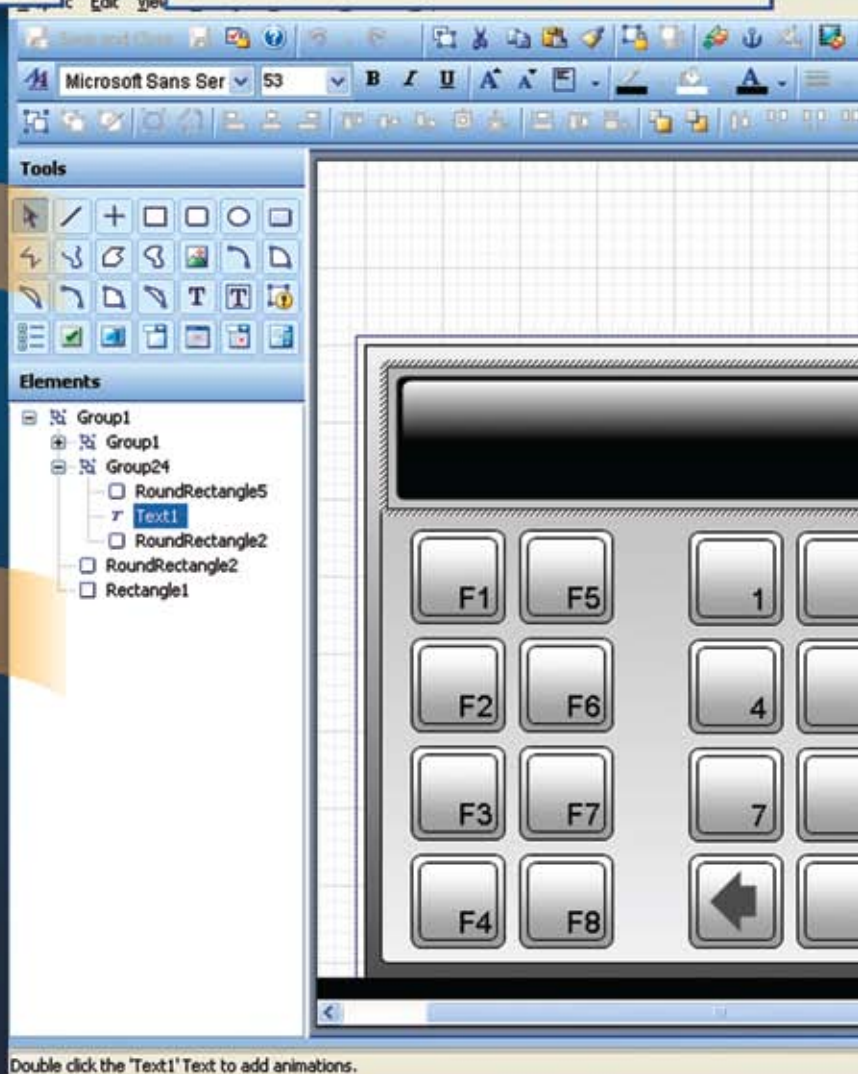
Edit

Save and Close

Microsoft Sans Ser 53

B I U

Tools

T

Elements

Group1
Group1
Group24
RoundRectangle5
Text1
RoundRectangle2
RoundRectangle2
Rectangle1

F1 F5 1
F2 F6 4
F3 F7 7
F4 F8

Double click the 'Text1' Text to add animations.